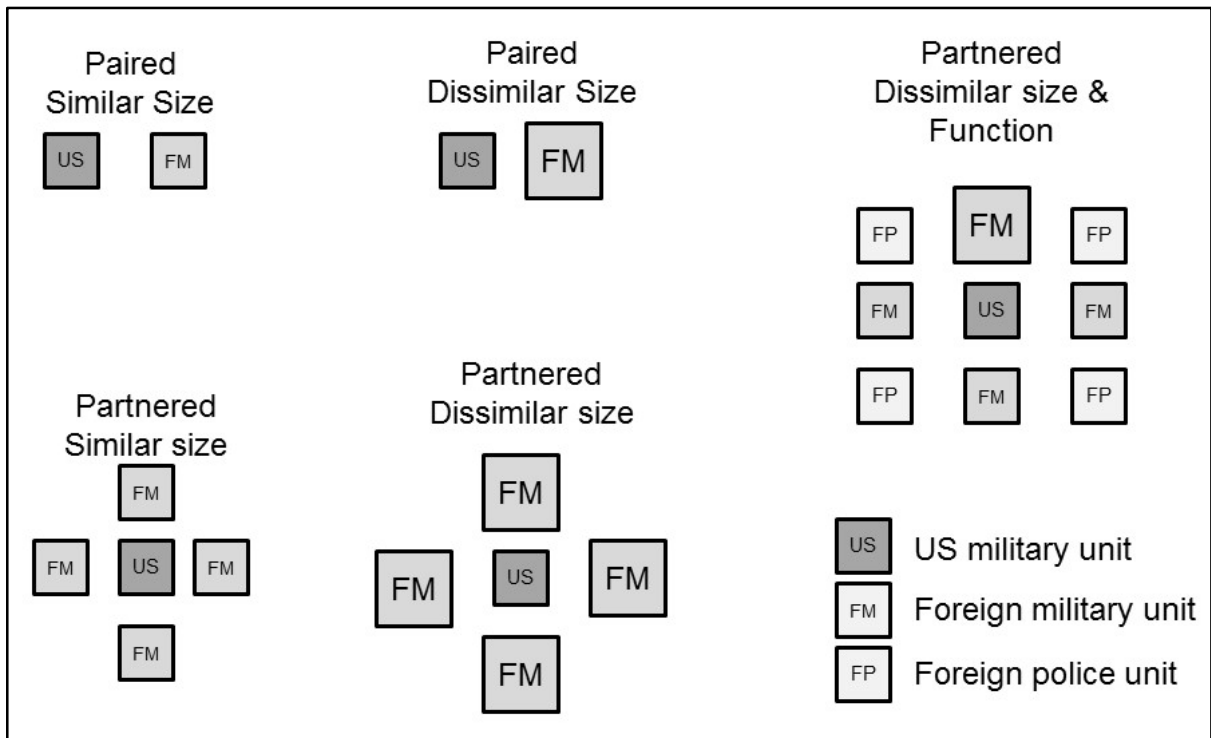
Paired Similar Size

US FM

Paired Dissimilar Size

US FM

Partnered Dissimilar size & Function

FP FM FP
FM US FM
FP FM FP

Partnered Similar size

FM
FM US FM
FM

Partnered Dissimilar size

FM
FM US FM
FM

US US military unit
FM Foreign military unit
FP Foreign police unit